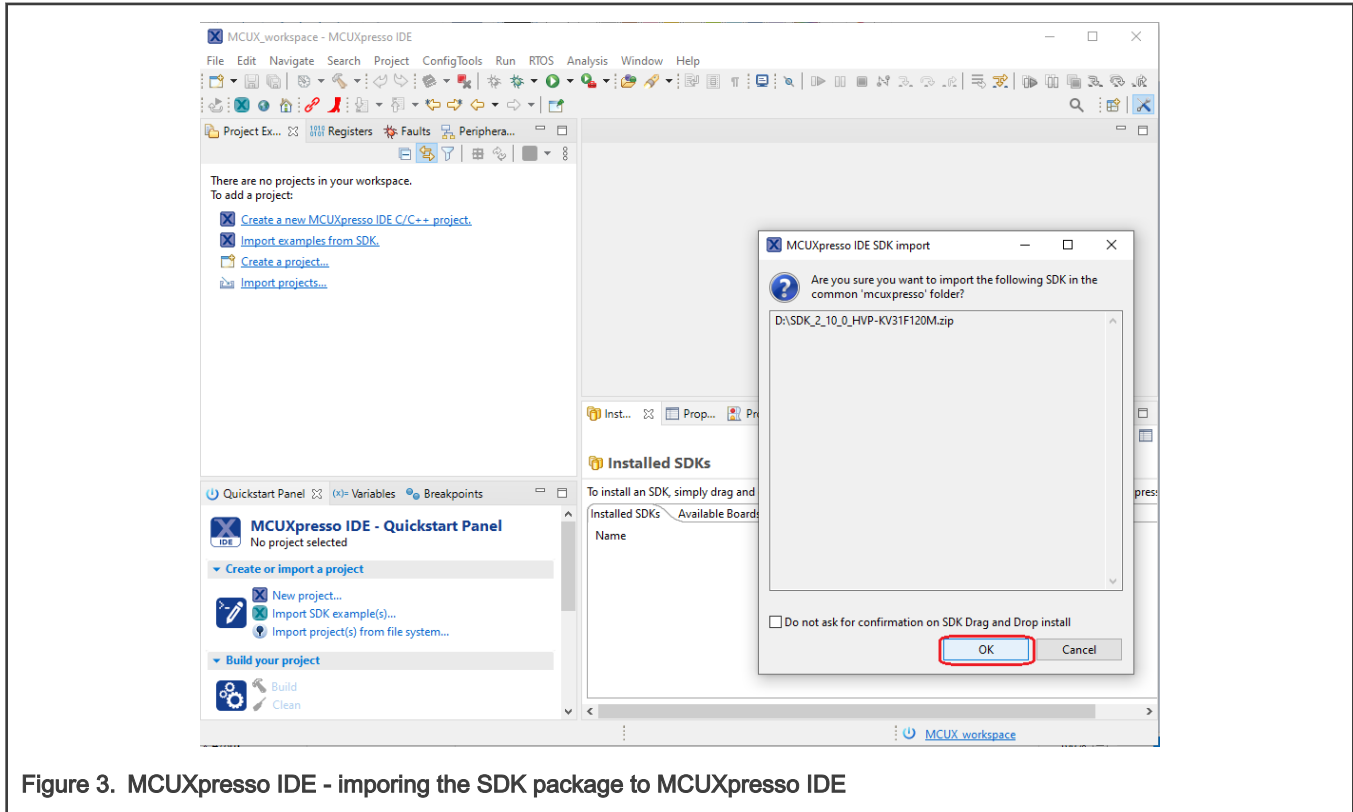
MCUX_workspace - MCUXpresso IDE

File Edit Navigate Search Project ConfigTools Run RTOS Analysis Window Help

Project Ex... Registers Faults Periphera...

There are no projects in your workspace.
To add a project:

Create a new MCUXpresso IDE C/C++ project.
Import examples from SDK.
Create a project...
Import projects...

Quickstart Panel (x)= Variables Breakpoints

MCUXpresso IDE - Quickstart Panel
No project selected

Create or import a project
New project...
Import SDK example(s)...
Import project(s) from file system...

Build your project
Build
Clean

Inst... Prop... Pr

Installed SDKs

To install an SDK, simply drag and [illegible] pres

Installed SDKs Available Boards

Name

MCUXpresso IDE SDK import

Are you sure you want to import the following SDK in the common 'mcuxpresso' folder?

D:\SDK_2_10_0_HVP-KV31F120M.zip

Do not ask for confirmation on SDK Drag and Drop install

OK Cancel

MCUX workspace

Figure 3. MCUXpresso IDE - imporing the SDK package to MCUXpresso IDE